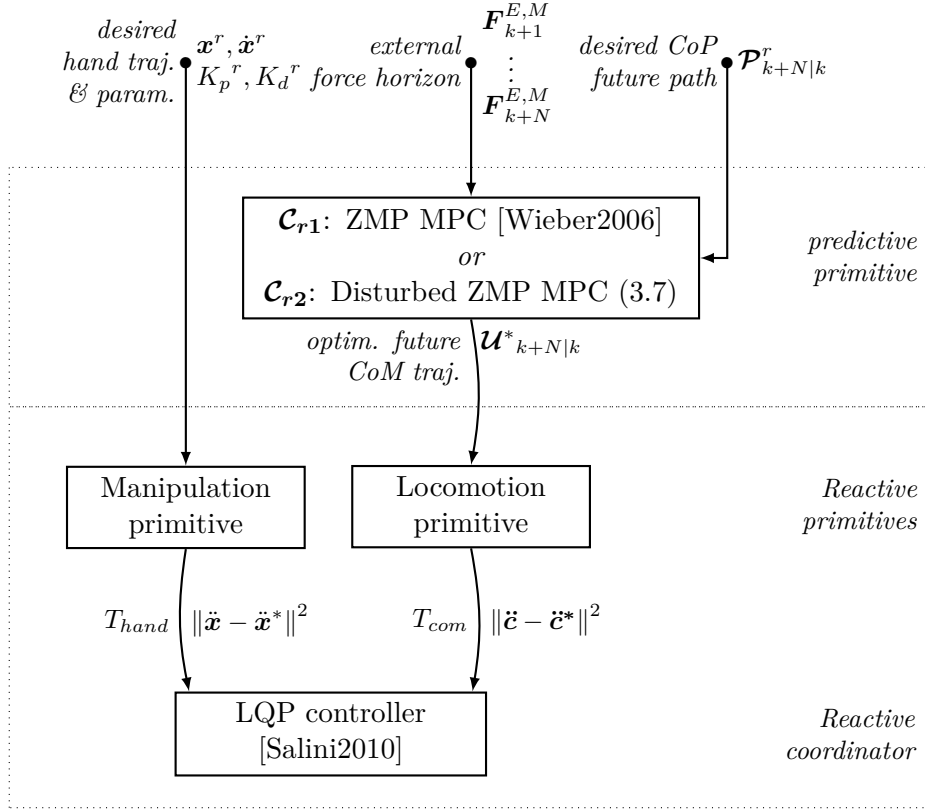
desired hand traj. & param. $\boldsymbol{x}^r, \dot{\boldsymbol{x}}^r$ $K_p{}^r, K_d{}^r$

external force horizon $\boldsymbol{F}^{E,M}_{k+1}$ $\vdots$ $\boldsymbol{F}^{E,M}_{k+N}$

desired CoP future path $\boldsymbol{\mathcal{P}}^r_{k+N|k}$

$\boldsymbol{\mathcal{C}_{r1}}$: ZMP MPC [Wieber2006]
or
$\boldsymbol{\mathcal{C}_{r2}}$: Disturbed ZMP MPC (3.7)

predictive primitive

optim. future CoM traj. $\boldsymbol{\mathcal{U}}^*{}_{k+N|k}$

Manipulation primitive

Locomotion primitive

Reactive primitives

$T_{hand}$ $\|\ddot{\boldsymbol{x}} - \ddot{\boldsymbol{x}}^*\|^2$

$T_{com}$ $\|\ddot{\boldsymbol{c}} - \ddot{\boldsymbol{c}}^*\|^2$

LQP controller [Salini2010]

Reactive coordinator